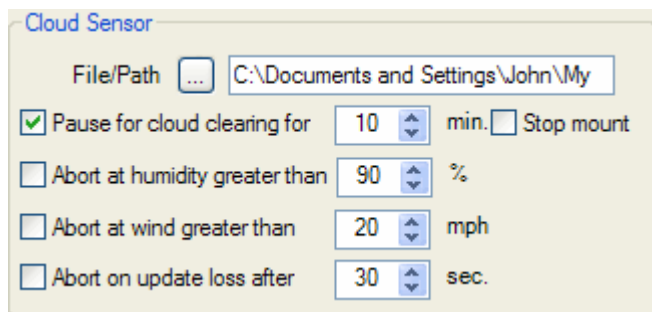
Cloud Sensor

File/Path ... C:\Documents and Settings\John\My

Pause for cloud clearing for 10 min. Stop mount

Abort at humidity greater than 90 %

Abort at wind greater than 20 mph

Abort on update loss after 30 sec.